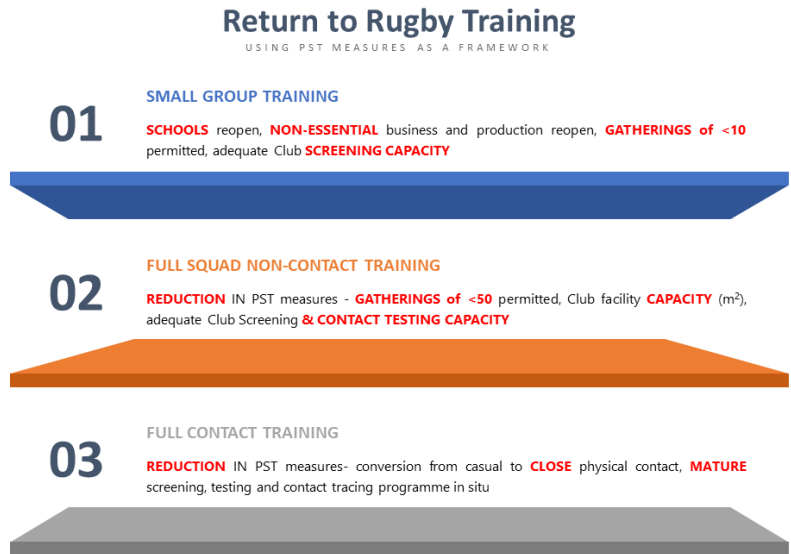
Return to Rugby Training
USING PST MEASURES AS A FRAMEWORK

01

SMALL GROUP TRAINING

SCHOOLS reopen, NON-ESSENTIAL business and production reopen, GATHERINGS of <10 permitted, adequate Club SCREENING CAPACITY

02

FULL SQUAD NON-CONTACT TRAINING

REDUCTION IN PST measures - GATHERINGS of <50 permitted, Club facility CAPACITY (m$^2$), adequate Club Screening & CONTACT TESTING CAPACITY

03

FULL CONTACT TRAINING

REDUCTION IN PST measures- conversion from casual to CLOSE physical contact, MATURE screening, testing and contact tracing programme in situ